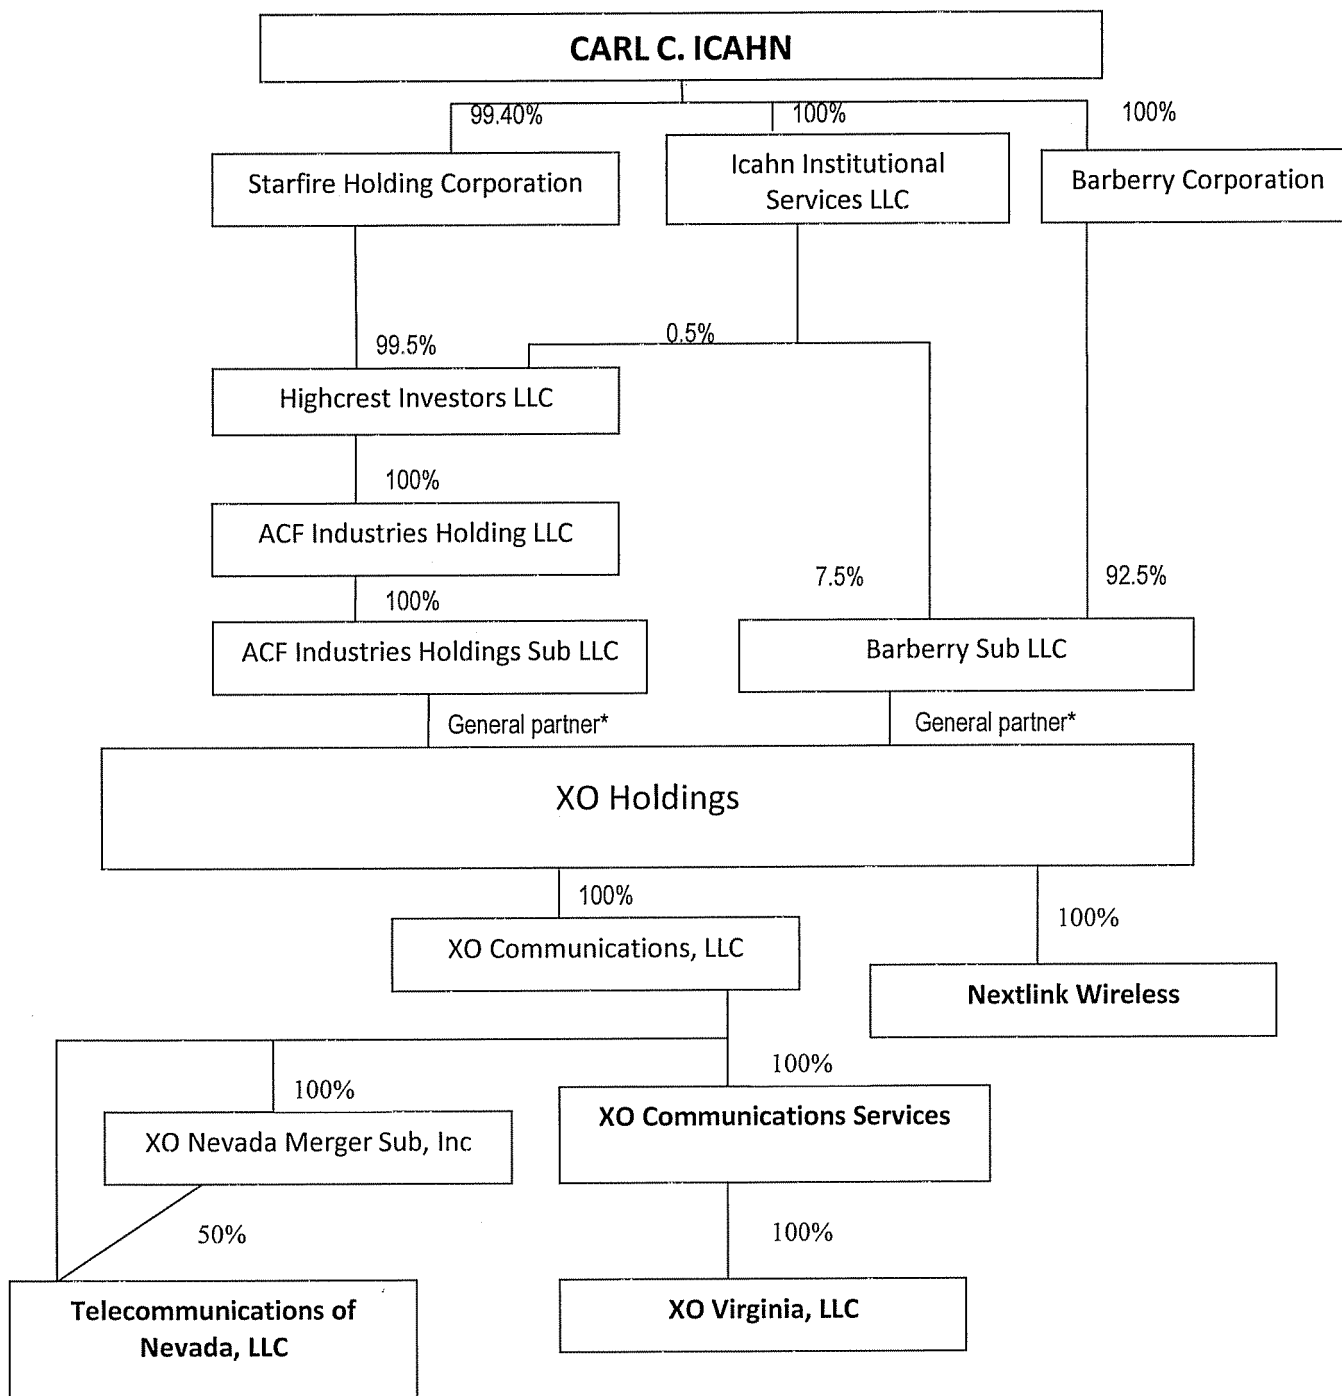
CARL C. ICAHN

99.40%

100%

100%

Starfire Holding Corporation

Icahn Institutional Services LLC

Barberry Corporation

99.5%

0.5%

Highcrest Investors LLC

100%

ACF Industries Holding LLC

7.5%

92.5%

100%

ACF Industries Holdings Sub LLC

Barberry Sub LLC

General partner*

General partner*

XO Holdings

100%

100%

XO Communications, LLC

Nextlink Wireless

100%

100%

XO Nevada Merger Sub, Inc

XO Communications Services

50%

100%

Telecommunications of Nevada, LLC

XO Virginia, LLC